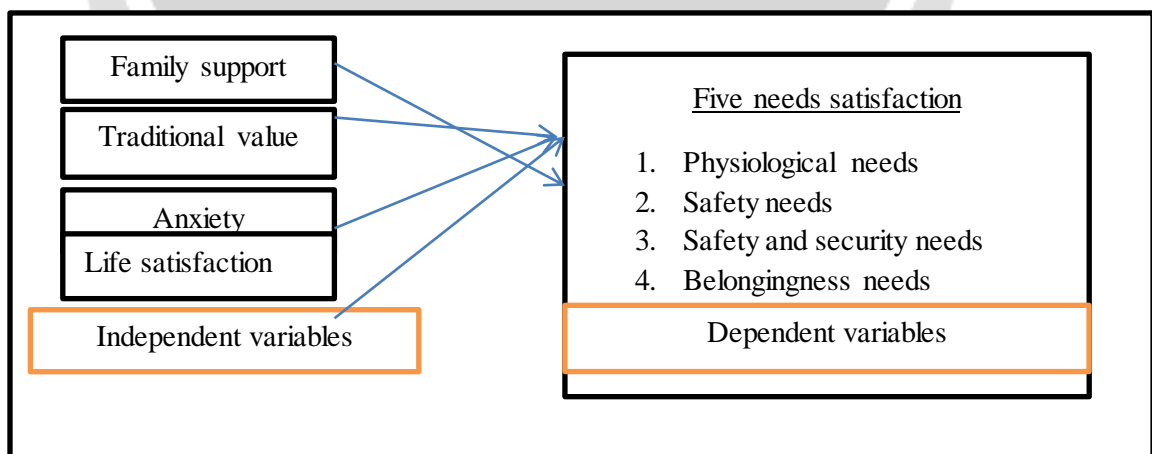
Family support

Traditional value

Anxiety

Life satisfaction

Independent variables

Five needs satisfaction

1. Physiological needs
2. Safety needs
3. Safety and security needs
4. Belongingness needs

Dependent variables